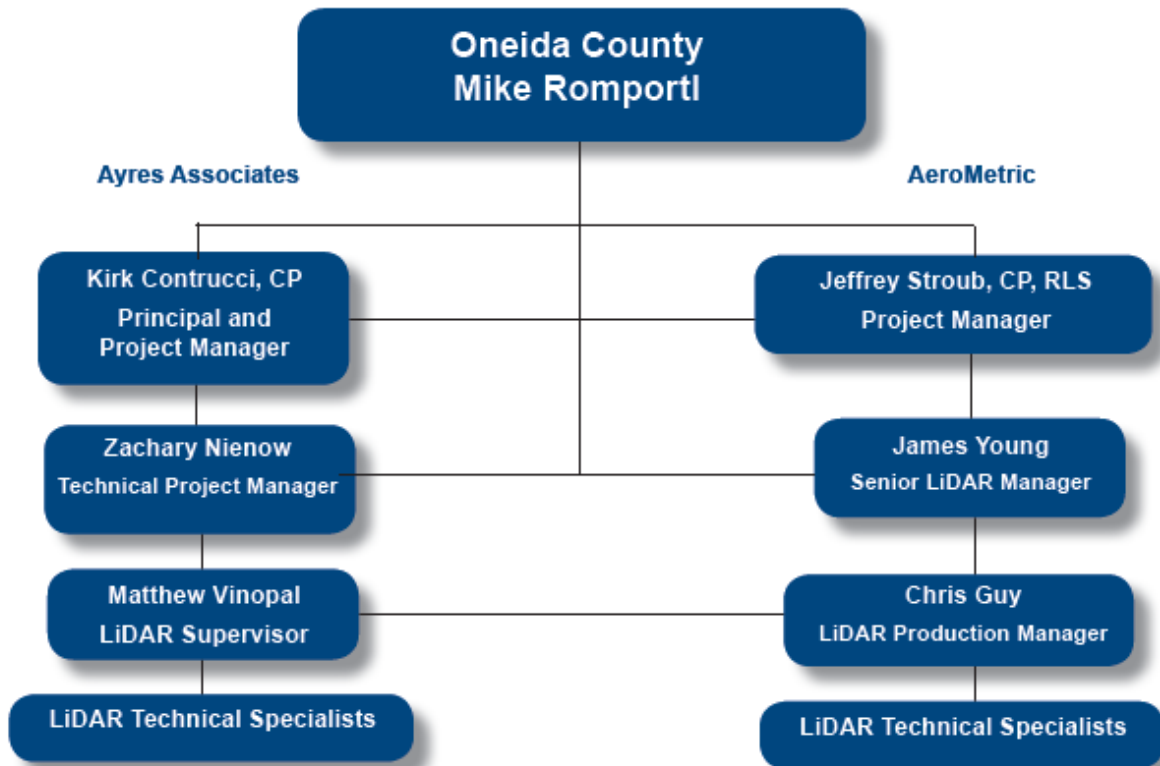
Oneida County
Mike Romportl

Ayres Associates

AeroMetric

Kirk Contrucci, CP
Principal and Project Manager

Jeffrey Stroub, CP, RLS
Project Manager

Zachary Nienow
Technical Project Manager

James Young
Senior LiDAR Manager

Matthew Vinopal
LiDAR Supervisor

Chris Guy
LiDAR Production Manager

LiDAR Technical Specialists

LiDAR Technical Specialists